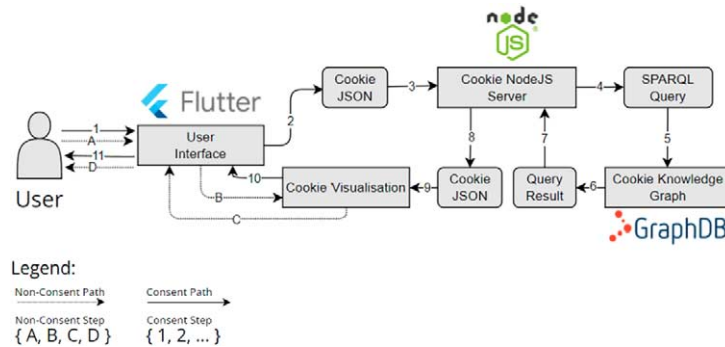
node JS

Flutter

User

1
A
11
D

User Interface

2

Cookie JSON

3

Cookie NodeJS Server

4

SPARQL Query

5

8

7

10

Cookie Visualisation

9

Cookie JSON

Query Result

6

Cookie Knowledge Graph

B

C

GraphDB

Legend:

Non-Consent Path
Consent Path

Non-Consent Step
{ A, B, C, D }

Consent Step
{ 1, 2, ... }